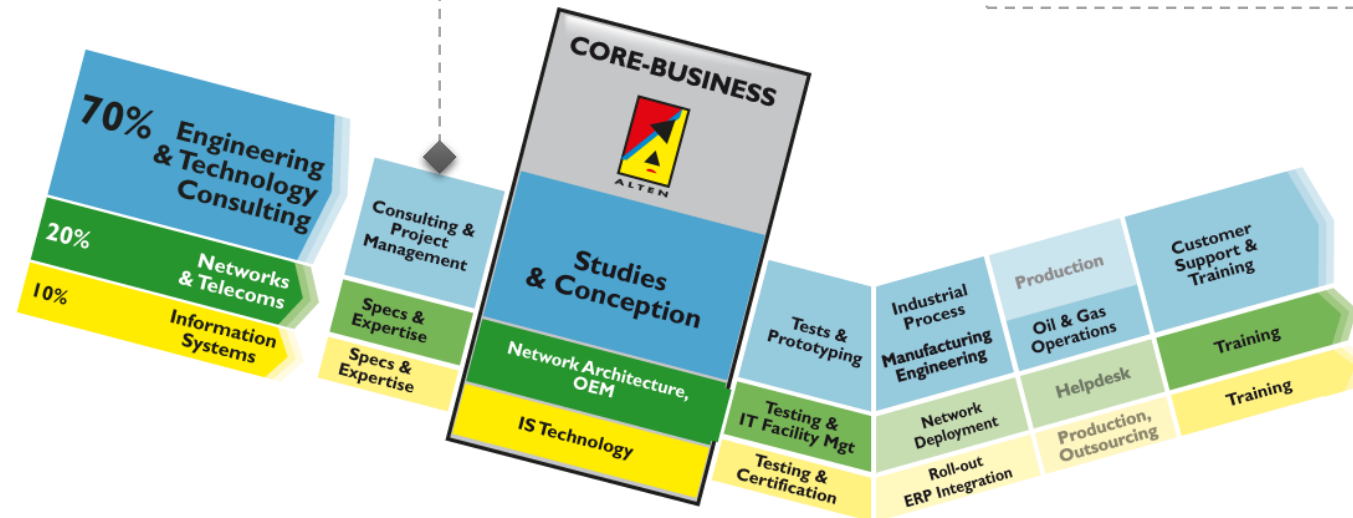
70% Engineering & Technology Consulting

20% Networks & Telecoms

10% Information Systems

Consulting & Project Management

Specs & Expertise

Specs & Expertise

CORE-BUSINESS

ALTEN

Studies & Conception

Network Architecture, OEM

IS Technology

Tests & Prototyping

Testing & IT Facility Mgt

Testing & Certification

Industrial Process

Manufacturing Engineering

Network Deployment

Roll-out ERP Integration

Production

Oil & Gas Operations

Helpdesk

Production, Outsourcing

Customer Support & Training

Training

Training